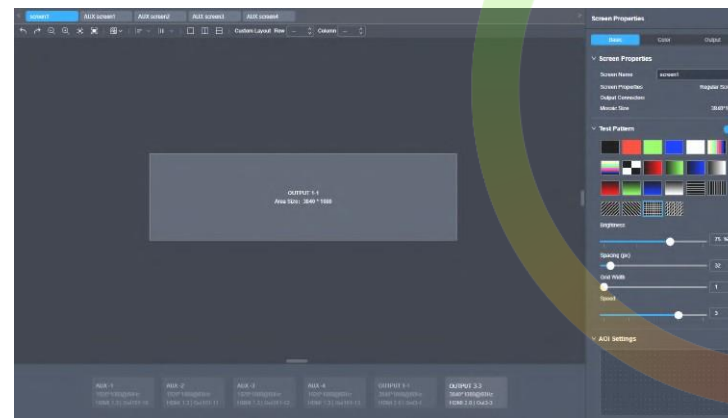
screen1 AUX screen1 AUX screen2 AUX screen3 AUX screen4

Custom Layout Row Column

OUTPUT 1-1
Area Size: 3840 * 1080

AUX-1
AUX-2
AUX-3
AUX-4
OUTPUT 1-1
OUTPUT 3-3
3840*1080@60Hz
HDMI 2.0 | Out3-3

Screen Properties

Basic Color Output

Screen Properties
Screen Name screen1
Screen Properties Regular Sc
Output Connection
Mosaic Size 3840*1

Test Pattern

Brightness
75 %
Spacing (px)
32
Grid Width
1
Speed
3

AOI Settings